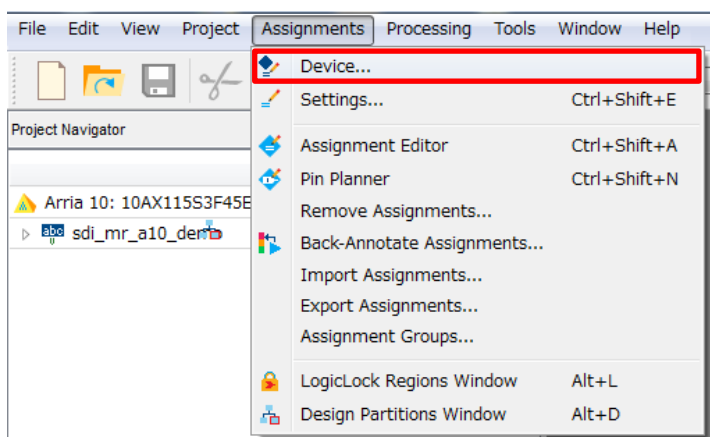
File Edit View Project Assignments Processing Tools Window Help

Project Navigator

Arria 10: 10AX115S3F45E

sdi_mr_a10_demo

Device...
Settings... Ctrl+Shift+E
Assignment Editor Ctrl+Shift+A
Pin Planner Ctrl+Shift+N
Remove Assignments...
Back-Annotate Assignments...
Import Assignments...
Export Assignments...
Assignment Groups...
LogicLock Regions Window Alt+L
Design Partitions Window Alt+D